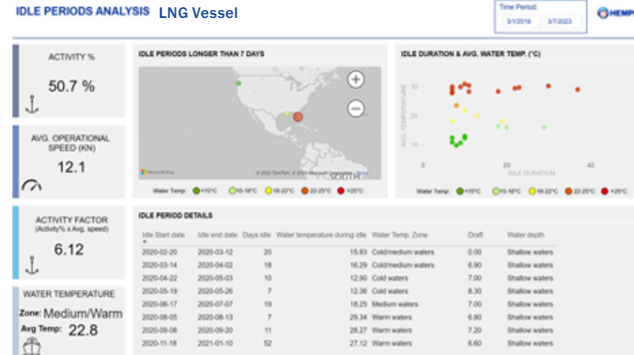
IDLE PERIODS ANALYSIS LNG Vessel

Time Period:
3/1/2018
3/7/2023

HEMP

ACTIVITY %
50.7 %

AVG. OPERATIONAL SPEED (KN)
12.1

ACTIVITY FACTOR
(Activity% x Avg. speed)
6.12

WATER TEMPERATURE
Zone: Medium/Warm
Avg Temp: 22.8

IDLE PERIODS LONGER THAN 7 DAYS

SOUTH

© 2023 TomTom, © 2023 Microsoft Corporation Terms

Water Temp: <15°C 15-18°C 18-22°C 22-25°C >25°C

IDLE DURATION & AVG. WATER TEMP. (°C)

AVG. TEMPERATURE

30
20
10

IDLE DURATION

20
40

Water Temp: <15°C 15-18°C 18-22°C 22-25°C >25°C

IDLE PERIOD DETAILS

| Idle Start date | Idle end date | Days idle | Water temperature during idle | Water Temp. Zone | Draft | Water depth |
|---|---|---|---|---|---|---|
| 2020-02-20 | 2020-03-12 | 20 | 15.83 | Cold/medium waters | 7.00 | Shallow waters |
| 2020-03-14 | 2020-04-02 | 18 | 16.29 | Cold/medium waters | 6.90 | Shallow waters |
| 2020-04-22 | 2020-05-03 | 10 | 12.90 | Cold waters | 7.00 | Shallow waters |
| 2020-05-19 | 2020-05-26 | 7 | 12.36 | Cold waters | 8.30 | Shallow waters |
| 2020-06-17 | 2020-07-07 | 19 | 18.25 | Medium waters | 7.60 | Shallow waters |
| 2020-08-05 | 2020-08-13 | 7 | 29.34 | Warm waters | 6.80 | Shallow waters |
| 2020-09-08 | 2020-09-20 | 11 | 29.27 | Warm waters | 7.20 | Shallow waters |
| 2020-11-18 | 2021-01-10 | 52 | 27.12 | Warm waters | 6.60 | Shallow waters |